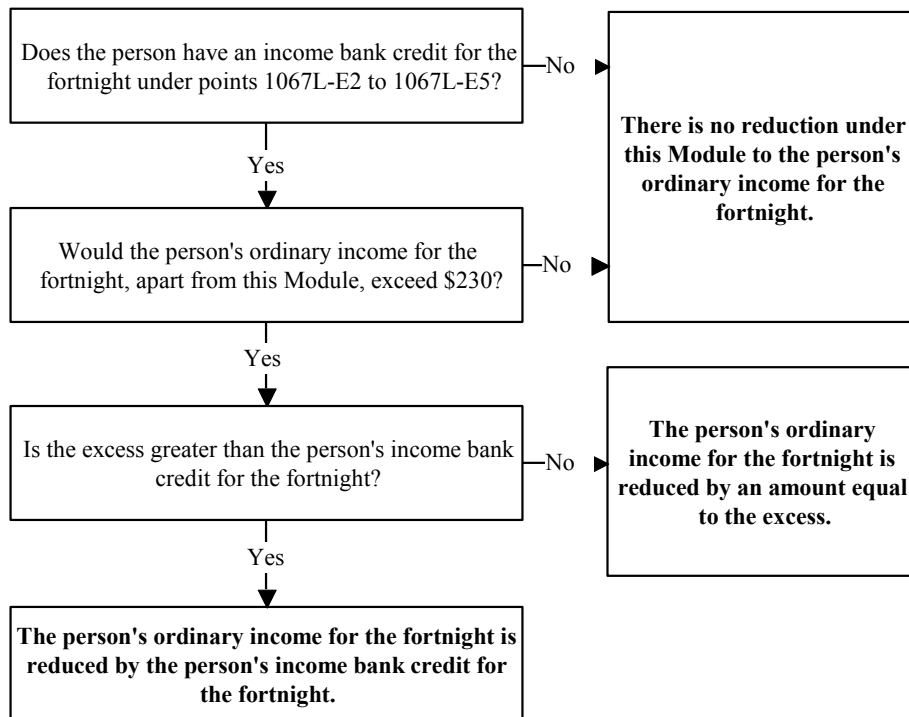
Does the person have an income bank credit for the fortnight under points 1067L-E2 to 1067L-E5?

No

There is no reduction under this Module to the person's ordinary income for the fortnight.

Yes

Would the person's ordinary income for the fortnight, apart from this Module, exceed $230?

No

Yes

Is the excess greater than the person's income bank credit for the fortnight?

No

The person's ordinary income for the fortnight is reduced by an amount equal to the excess.

Yes

The person's ordinary income for the fortnight is reduced by the person's income bank credit for the fortnight.